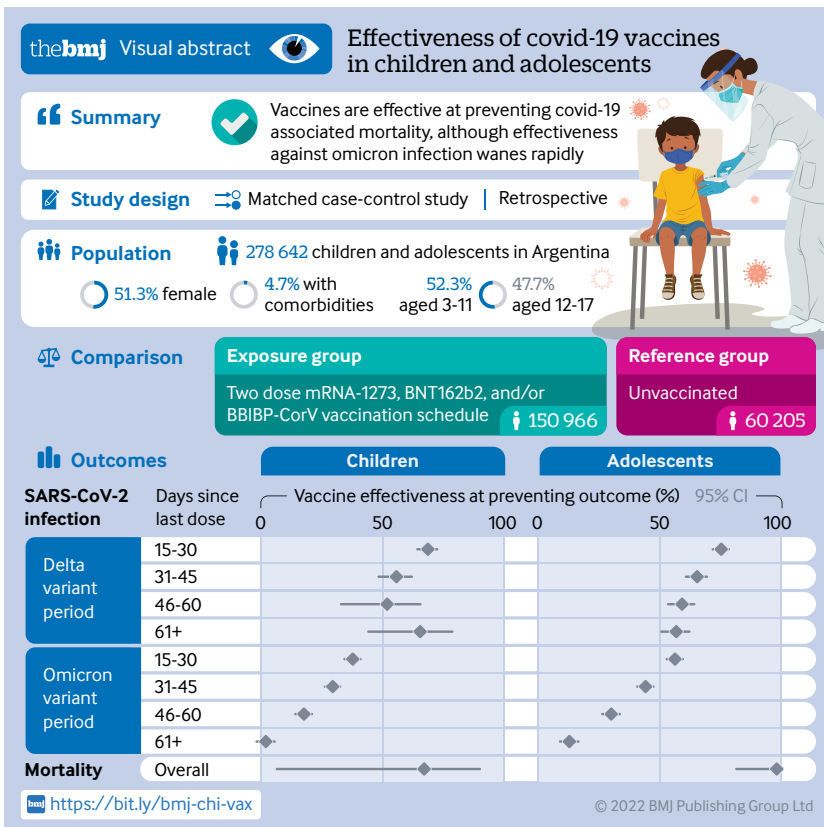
thebmj Visual abstract

Effectiveness of covid-19 vaccines in children and adolescents

Summary

Vaccines are effective at preventing covid-19 associated mortality, although effectiveness against omicron infection wanes rapidly

Study design

Matched case-control study | Retrospective

Population

278 642 children and adolescents in Argentina

51.3% female

4.7% with comorbidities

52.3% aged 3-11

47.7% aged 12-17

Comparison

Exposure group

Two dose mRNA-1273, BNT162b2, and/or BBIBP-CorV vaccination schedule

150 966

Reference group

Unvaccinated

60 205

Outcomes

Children

Adolescents

SARS-CoV-2 infection

Days since last dose

Vaccine effectiveness at preventing outcome (%) 95% CI

0 50 100 0 50 100

Delta variant period

15-30

31-45

46-60

61+

Omicron variant period

15-30

31-45

46-60

61+

Mortality

Overall

https://bit.ly/bmj-chi-vax

© 2022 BMJ Publishing Group Ltd